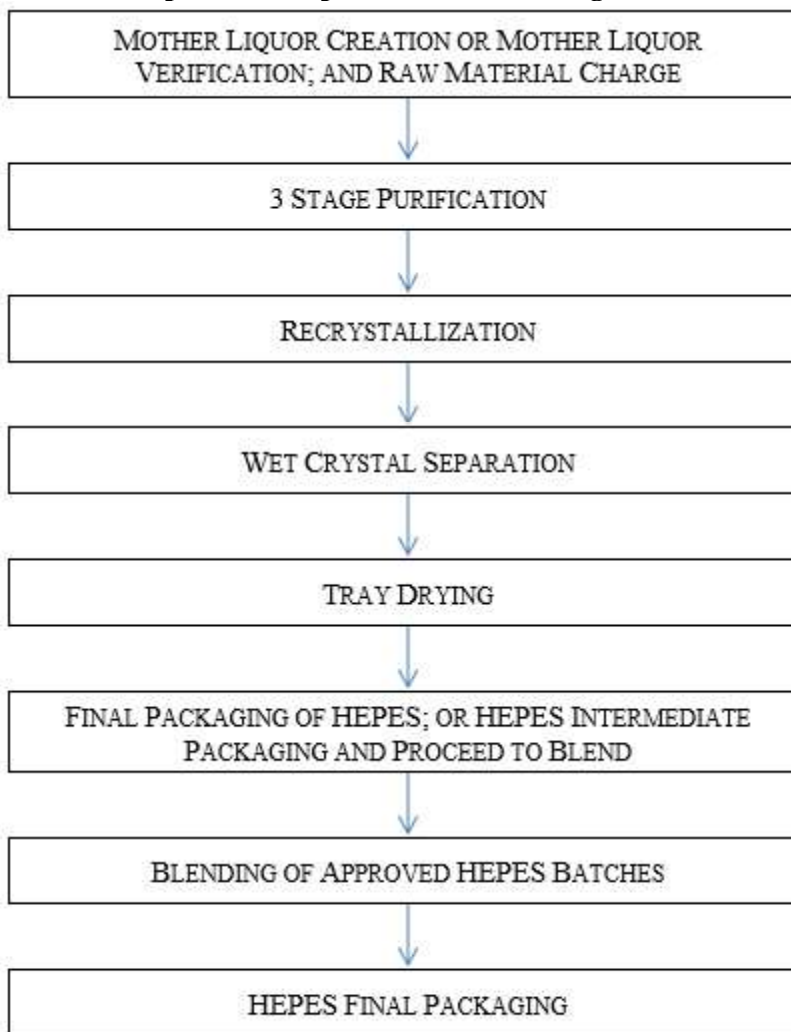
Mother Liquor Creation or Mother Liquor Verification; and Raw Material Charge

3 Stage Purification

Recrystallization

Wet Crystal Separation

Tray Drying

Final Packaging of HEPES; or HEPES Intermediate Packaging and Proceed to Blend

Blending of Approved HEPES Batches

HEPES Final Packaging